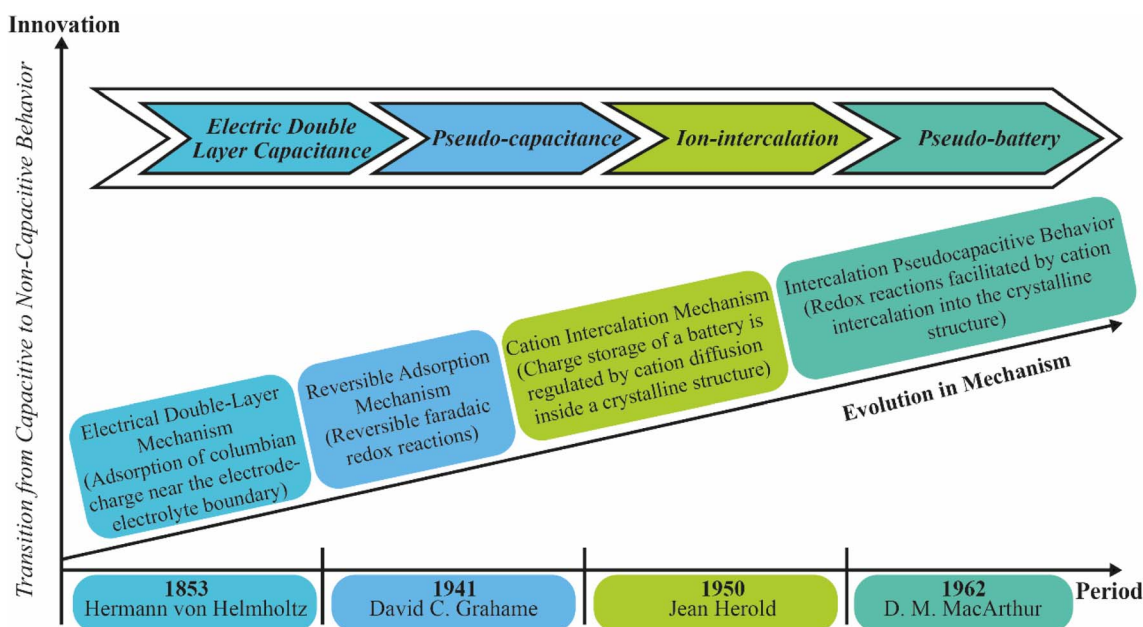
Innovation

Transition from Capacitive to Non-Capacitive Behavior

Electric Double Layer Capacitance

Pseudo-capacitance

Ion-intercalation

Pseudo-battery

Electrical Double-Layer Mechanism (Adsorption of columbian charge near the electrode-electrolyte boundary)

Reversible Adsorption Mechanism (Reversible faradaic redox reactions)

Cation Intercalation Mechanism (Charge storage of a battery is regulated by cation diffusion inside a crystalline structure)

Intercalation Pseudocapacitive Behavior (Redox reactions facilitated by cation intercalation into the crystalline structure)

Evolution in Mechanism

1853 Hermann von Helmholtz

1941 David C. Grahame

1950 Jean Herold

1962 D. M. MacArthur

Period